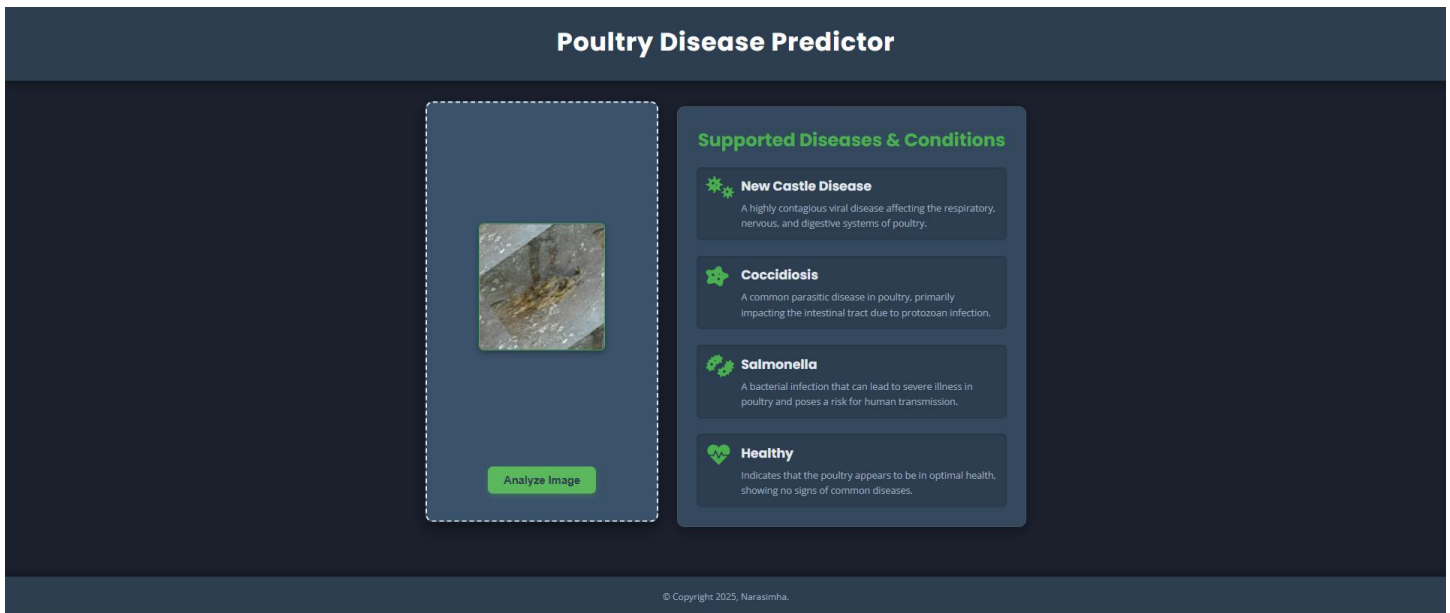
Poultry Disease Predictor

Analyze Image

Supported Diseases & Conditions

New Castle Disease

A highly contagious viral disease affecting the respiratory, nervous, and digestive systems of poultry.

Coccidiosis

A common parasitic disease in poultry, primarily impacting the intestinal tract due to protozoan infection.

Salmonella

A bacterial infection that can lead to severe illness in poultry and poses a risk for human transmission.

Healthy

Indicates that the poultry appears to be in optimal health, showing no signs of common diseases.

© Copyright 2025, Narasimha.